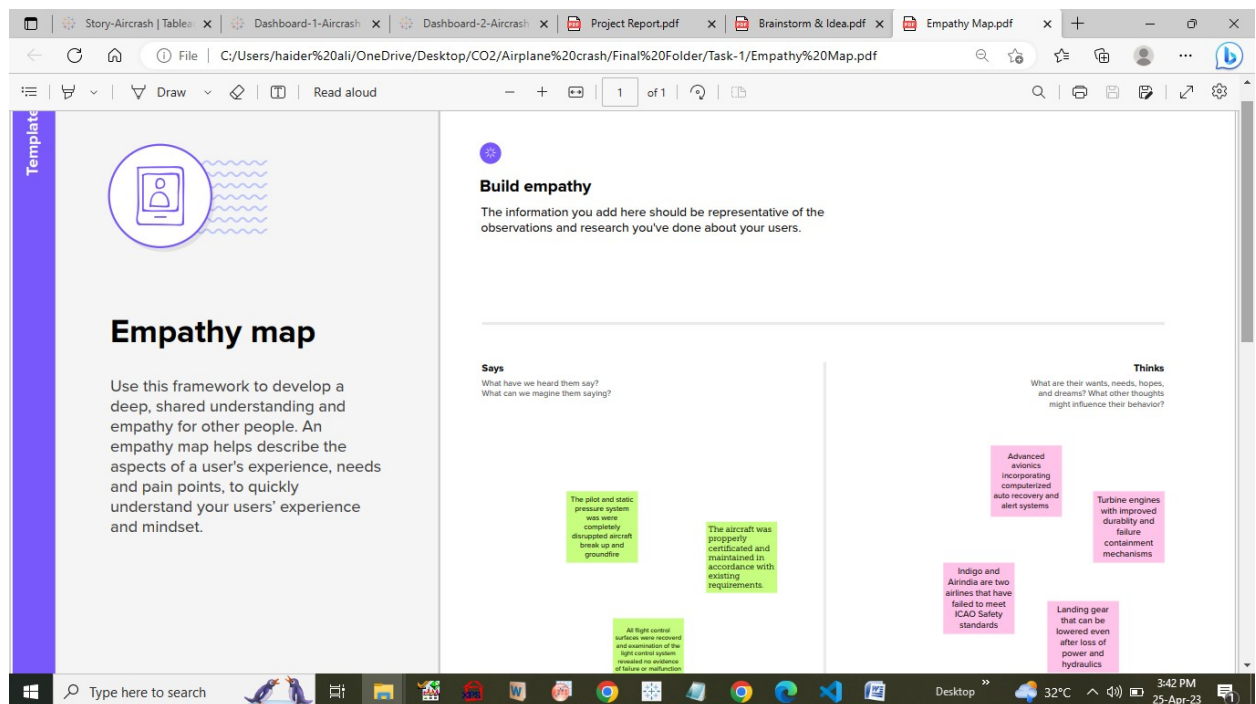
Story-Aircrash | Tablea ×
Dashboard-1-Aircrash ×
Dashboard-2-Aircrash ×
Project Report.pdf ×
Brainstorm & Idea.pdf ×
Empathy Map.pdf ×

File | C:/Users/haider%20ali/OneDrive/Desktop/CO2/Airplane%20crash/Final%20Folder/Task-1/Empathy%20Map.pdf

Draw Read aloud 1 of 1

Template

Empathy map

Use this framework to develop a deep, shared understanding and empathy for other people. An empathy map helps describe the aspects of a user's experience, needs and pain points, to quickly understand your users' experience and mindset.

Build empathy

The information you add here should be representative of the observations and research you've done about your users.

Says
What have we heard them say?
What can we magine them saying?

Thinks
What are their wants, needs, hopes, and dreams? What other thoughts might influence their behavior?

The pilot and static pressure system was were completely disrupted aircraft break up and groundfire

The aircraft was propperly certificated and maintained in accordance with existing requirements.

All flight control surfaces were recoverd and examination of the light control system revealed no evidence of failure or malfunction

Advanced avionics incorporating computerized auto recovery and alert systems

Turbine engines with improved durablity and failure containment mechanisms

Indigo and Airindia are two airlines that have failed to meet ICAO Safety standards

Landing gear that can be lowered even after loss of power and hydraulics

Type here to search
Desktop
32°C
3:42 PM
25-Apr-23